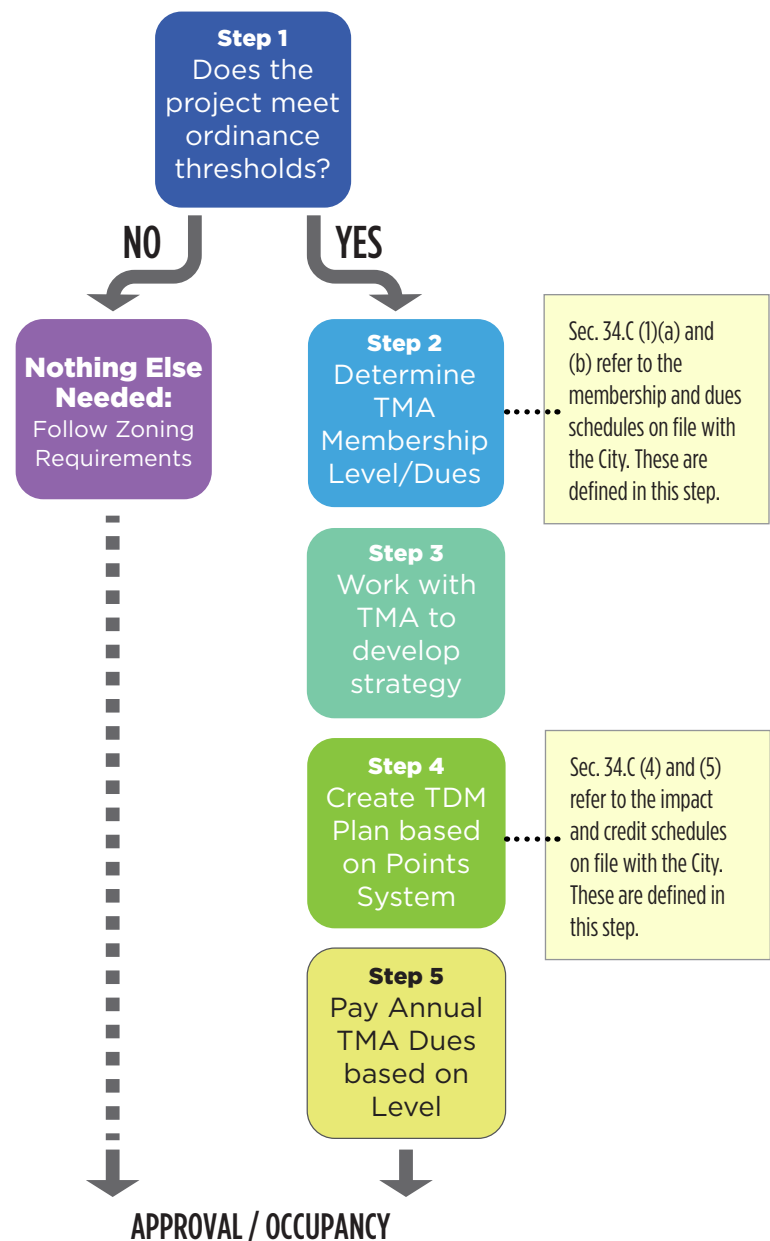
Step 1
Does the project meet ordinance thresholds?

NO

YES

Nothing Else Needed:
Follow Zoning Requirements

Step 2
Determine TMA Membership Level/Dues

Sec. 34.C (1)(a) and (b) refer to the membership and dues schedules on file with the City. These are defined in this step.

Step 3
Work with TMA to develop strategy

Step 4
Create TDM Plan based on Points System

Sec. 34.C (4) and (5) refer to the impact and credit schedules on file with the City. These are defined in this step.

Step 5
Pay Annual TMA Dues based on Level

APPROVAL / OCCUPANCY